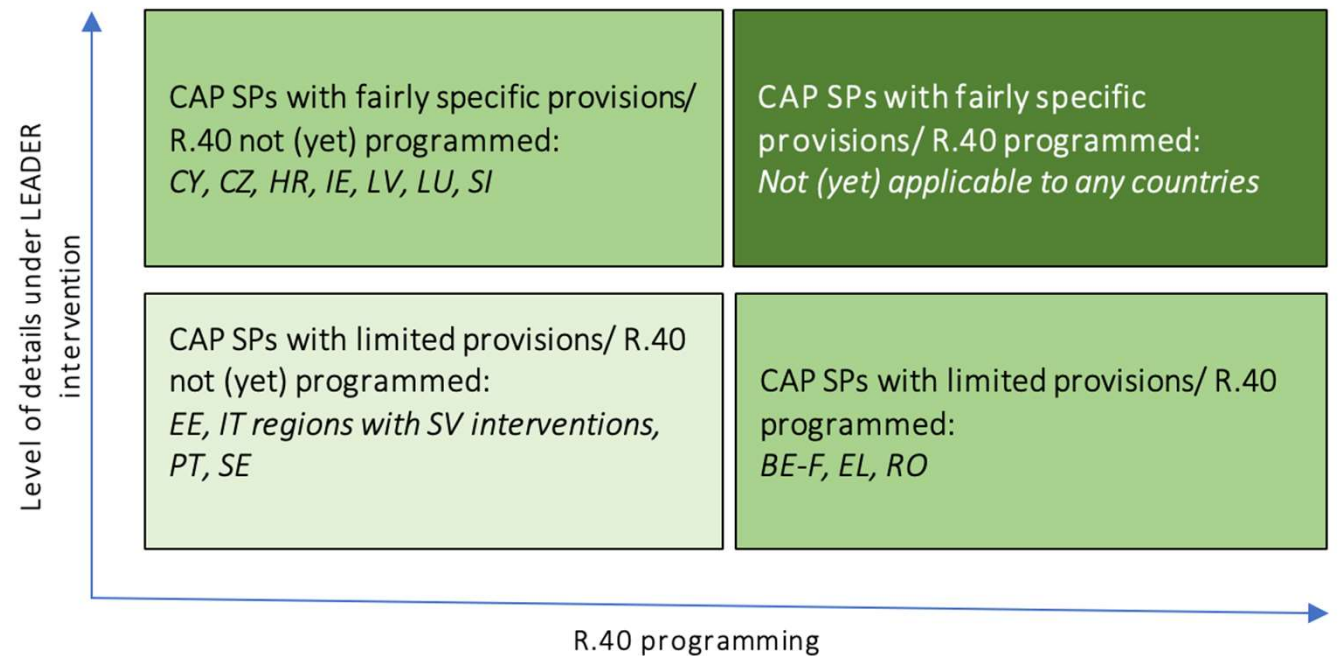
Level of details under LEADER intervention

CAP SPs with fairly specific provisions/ R.40 not (yet) programmed:
*CY, CZ, HR, IE, LV, LU, SI*

CAP SPs with fairly specific provisions/ R.40 programmed:
*Not (yet) applicable to any countries*

CAP SPs with limited provisions/ R.40 not (yet) programmed:
*EE, IT regions with SV interventions, PT, SE*

CAP SPs with limited provisions/ R.40 programmed:
*BE-F, EL, RO*

R.40 programming